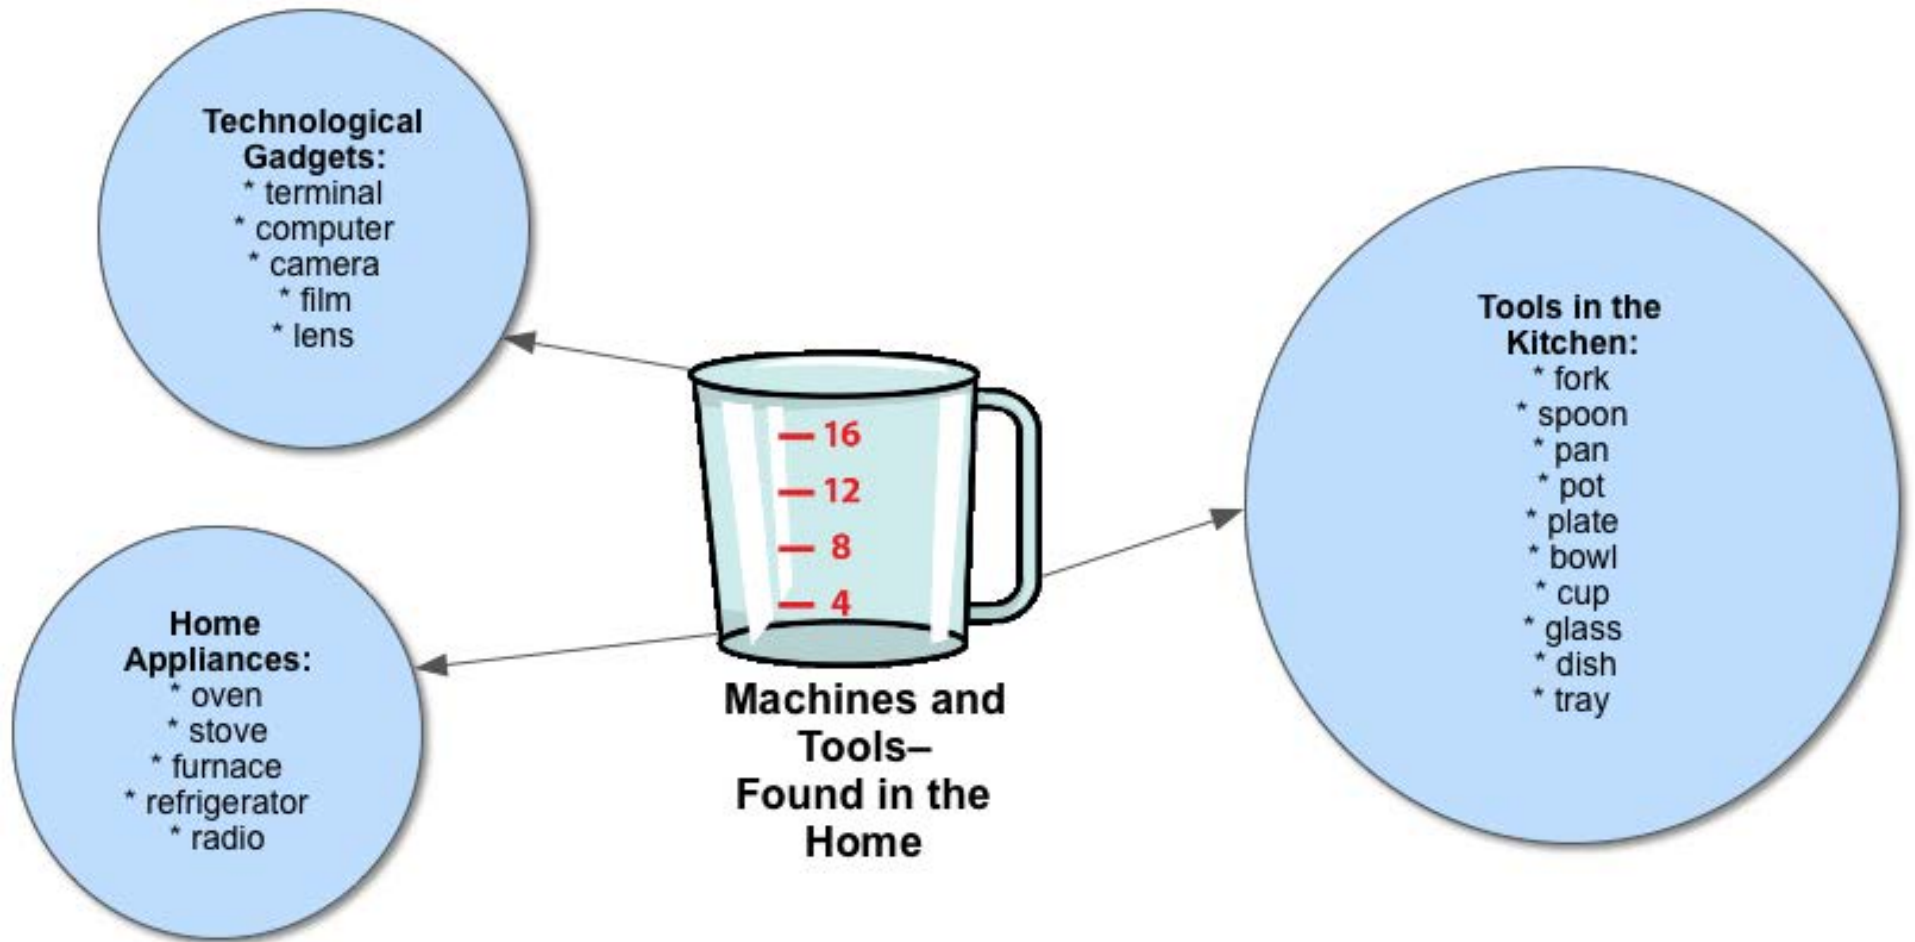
Technological Gadgets:
* terminal
* computer
* camera
* film
* lens

16
12
8
4

Machines and Tools– Found in the Home

Tools in the Kitchen:
* fork
* spoon
* pan
* pot
* plate
* bowl
* cup
* glass
* dish
* tray

Home Appliances:
* oven
* stove
* furnace
* refrigerator
* radio